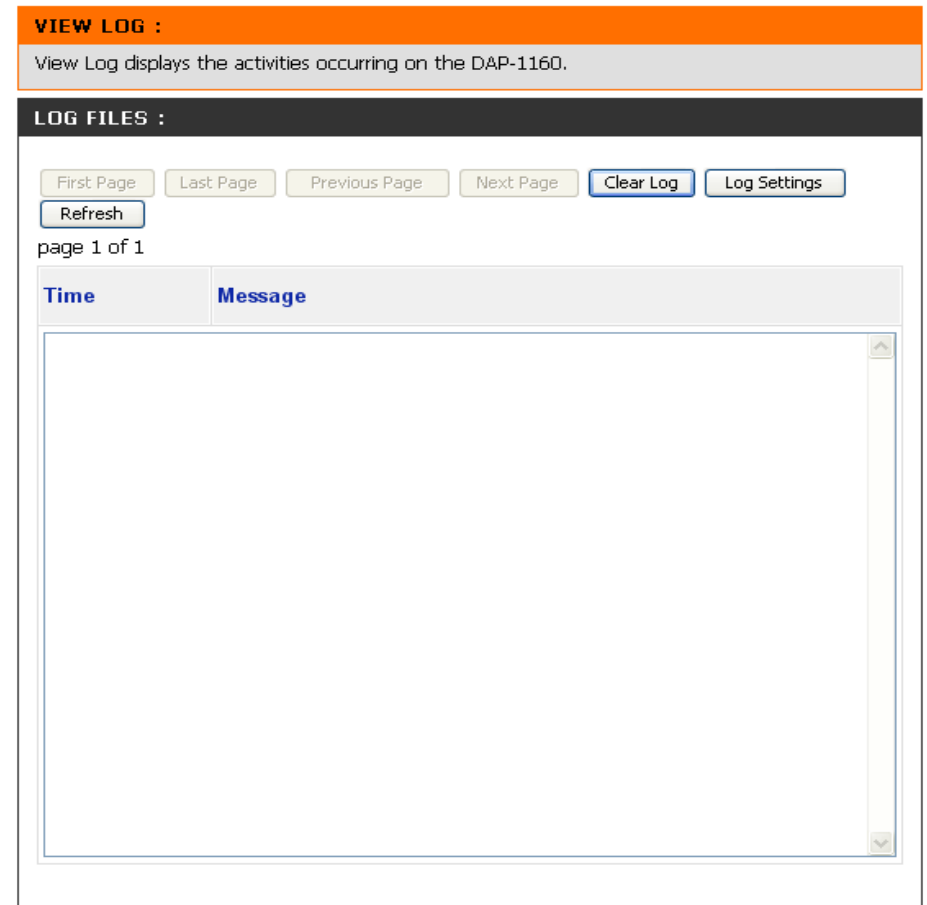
VIEW LOG :

View Log displays the activities occurring on the DAP-1160.

LOG FILES :

First Page Last Page Previous Page Next Page Clear Log Log Settings Refresh

page 1 of 1

| Time | Message |
|---|---|